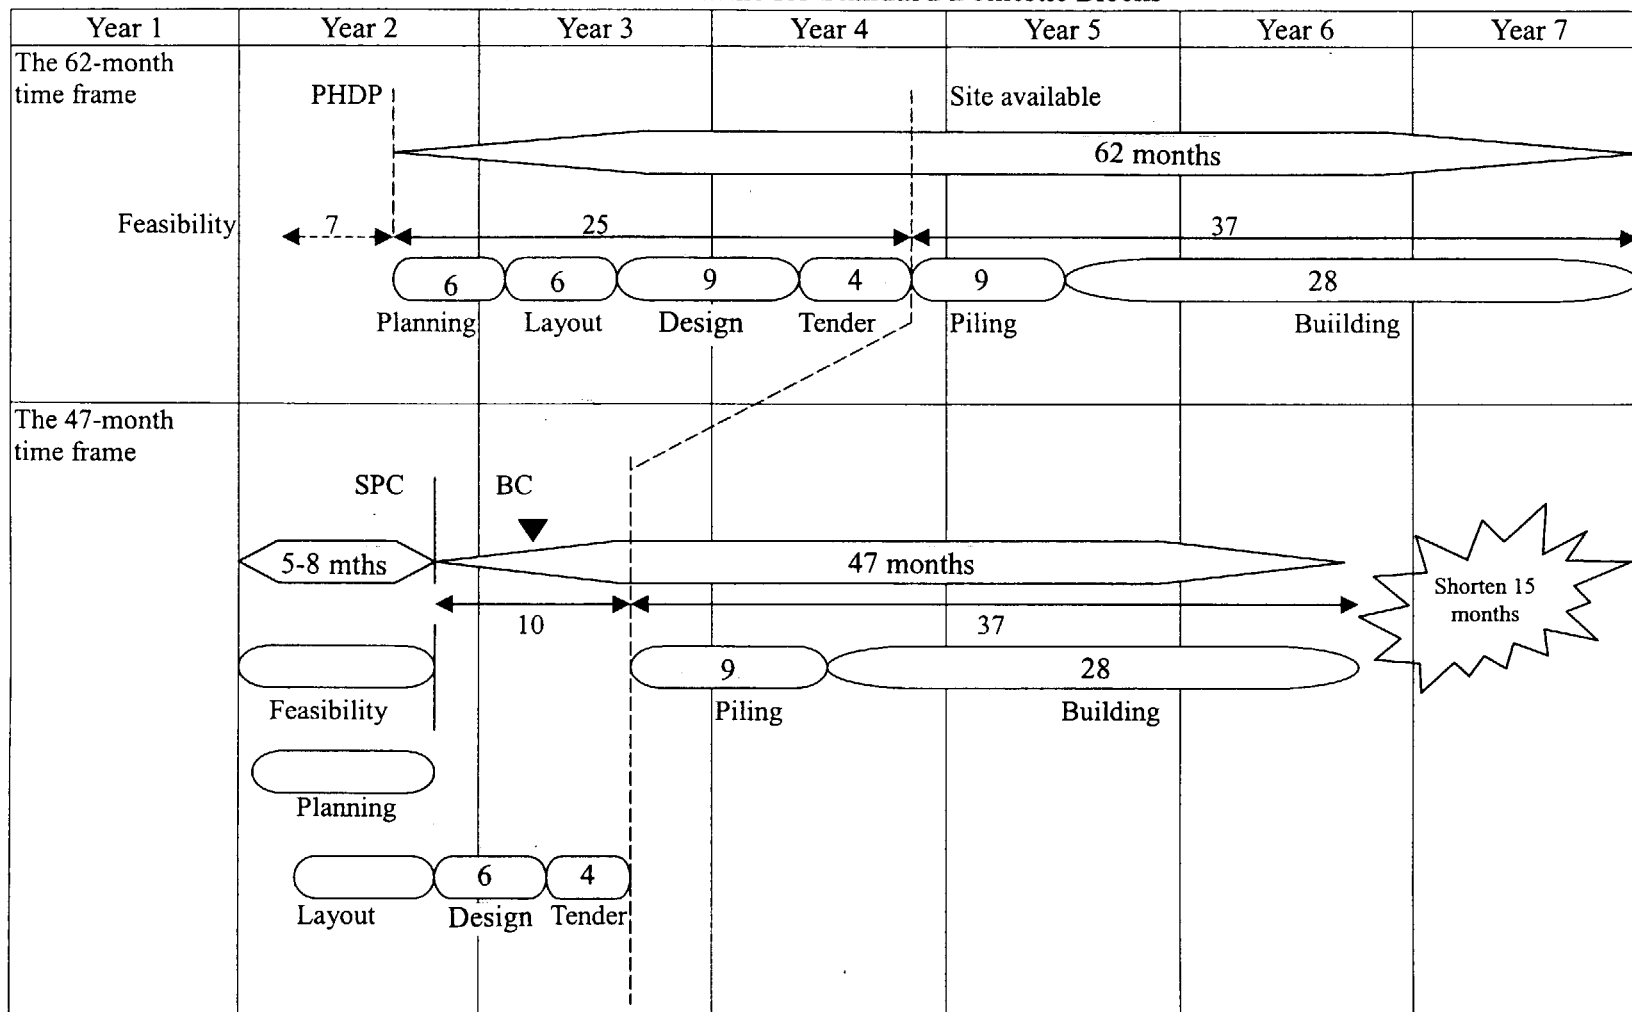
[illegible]

| Year 1 | Year 2 | Year 3 | Year 4 | Year 5 | Year 6 | Year 7 |
|---|---|---|---|---|---|---|

The 62-month time frame

PHDP

Site available

62 months

Feasibility 7 25 37

6 6 9 4 9 28

Planning Layout Design Tender Piling Buiilding

The 47-month time frame

SPC BC

5-8 mths

47 months

10 37

Shorten 15 months

9 28

Feasibility

Piling Building

Planning

6 4

Layout Design Tender